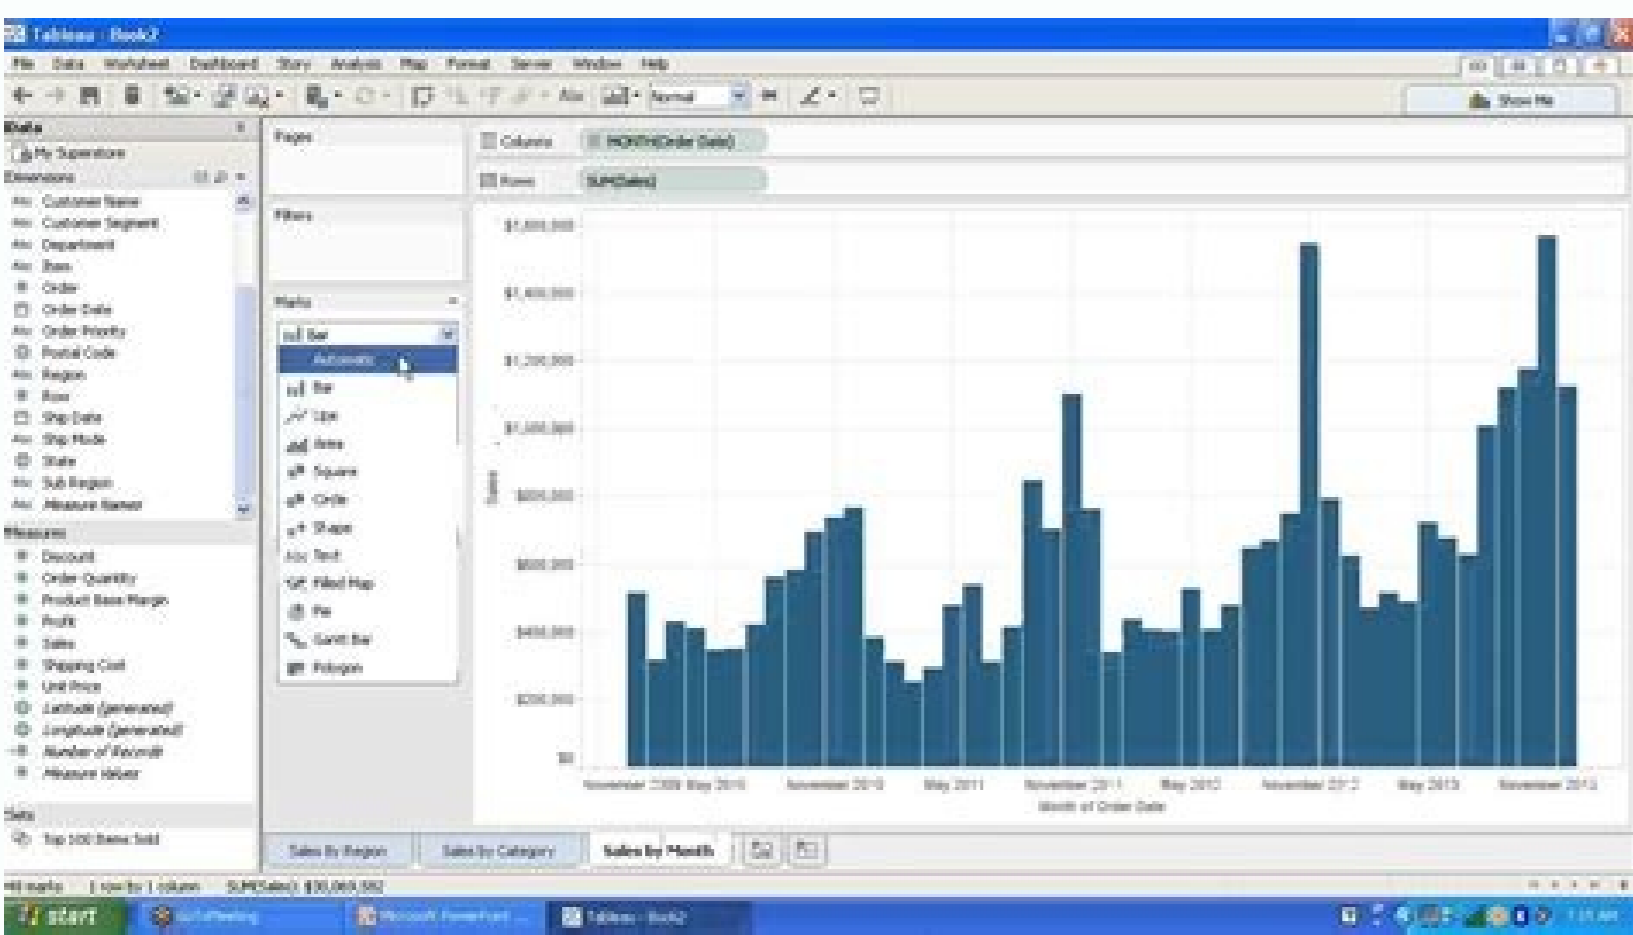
Tableau - Book2

File Data Worksheet Dashboard Story Analysis Map Format Server Window Help

Normal

Show Me

Data

My Superstore

Dimensions

Customer Name
Customer Segment
Department
Item
Order
Order Date
Order Priority
Postal Code
Region
Row
Ship Date
Ship Mode
State
Sub Region
Measure Names

Measures

Discount
Order Quantity
Product Base Margin
Profit
Sales
Shipping Cost
Unit Price
Latitude (generated)
Longitude (generated)
Number of Records
Measure Values

Sets

Top 100 Items Sold

Pages

Filters

Marks

Bar
Automatic
Bar
Line
Area
Square
Circle
Shape
Text
Filled Map
Pie
Gantt Bar
Polygon

Columns MONTH(Order Date)

Rows SUM(Sales)

$1,600,000
$1,400,000
$1,200,000
$1,000,000
$800,000
$600,000
$400,000
$200,000
$0

Sales

November 2009 May 2010 November 2010 May 2011 November 2011 May 2012 November 2012 May 2013 November 2013

Month of Order Date

Sales By Region Sales by Category Sales by Month

48 marks 1 row by 1 column SUM(Sales): $30,069,552

start

Microsoft PowerPoint ...

Tableau - Book2